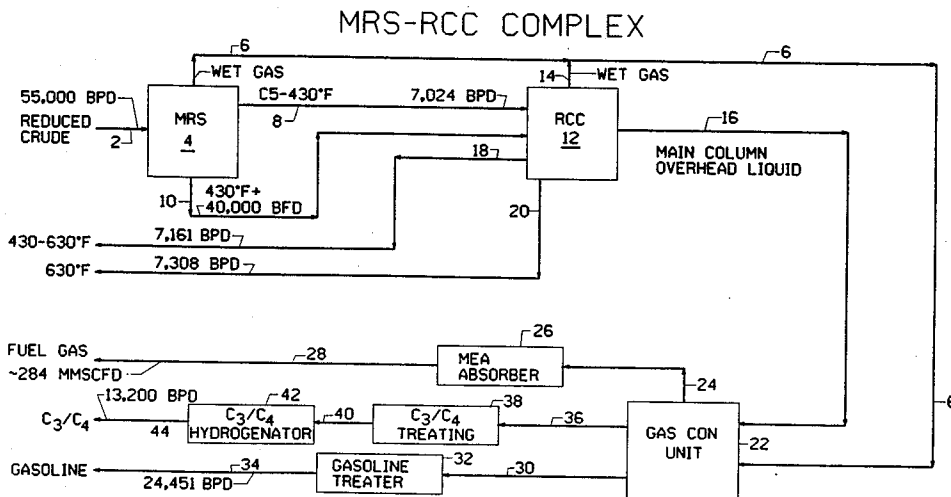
MRS-RCC COMPLEX

6
WET GAS
6
14
WET GAS
55,000 BPD
REDUCED CRUDE
2
MRS
4
C5-430°F
8
7,024 BPD
RCC
12
16
MAIN COLUMN OVERHEAD LIQUID
18
10
430°F+
40,000 BFD
20
430-630°F
7,161 BPD
630°F
7,308 BPD

FUEL GAS
~284 MMSCFD
28
MEA ABSORBER
26
24
13,200 BPD
$C_3/C_4$
44
$C_3/C_4$ HYDROGENATOR
42
40
$C_3/C_4$ TREATING
38
36
GAS CON UNIT
22
6
GASOLINE
34
24,451 BPD
GASOLINE TREATER
32
30